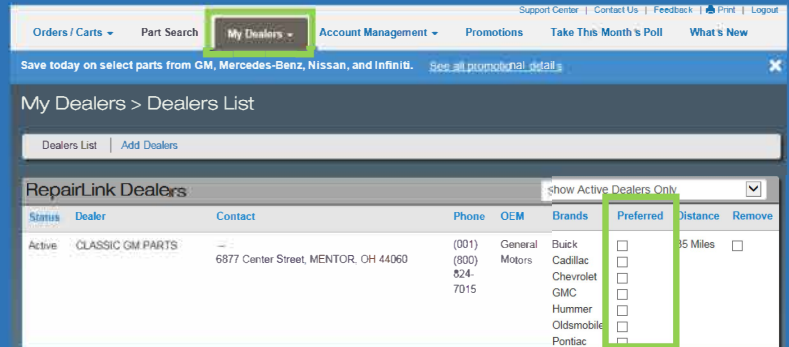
Support Center | Contact Us | Feedback | Print | Logout

Orders / Carts ▾ Part Search My Dealers ▾ Account Management ▾ Promotions Take This Month's Poll What's New

Save today on select parts from GM, Mercedes-Benz, Nissan, and Infiniti. See all promotional details ✕

My Dealers > Dealers List

Dealers List | Add Dealers

RepairLink Dealers

Show Active Dealers Only

| Status | Dealer | Contact | Phone | OEM | Brands | Preferred | Distance | Remove |
|---|---|---|---|---|---|---|---|---|
| Active | CLASSIC GM PARTS | — 6877 Center Street, MENTOR, OH 44060 | (001) (800) 824-7015 | General Motors | Buick Cadillac Chevrolet GMC Hummer Oldsmobile Pontiac | ☐ ☐ ☐ ☐ ☐ ☐ ☐ | 35 Miles | ☐ |